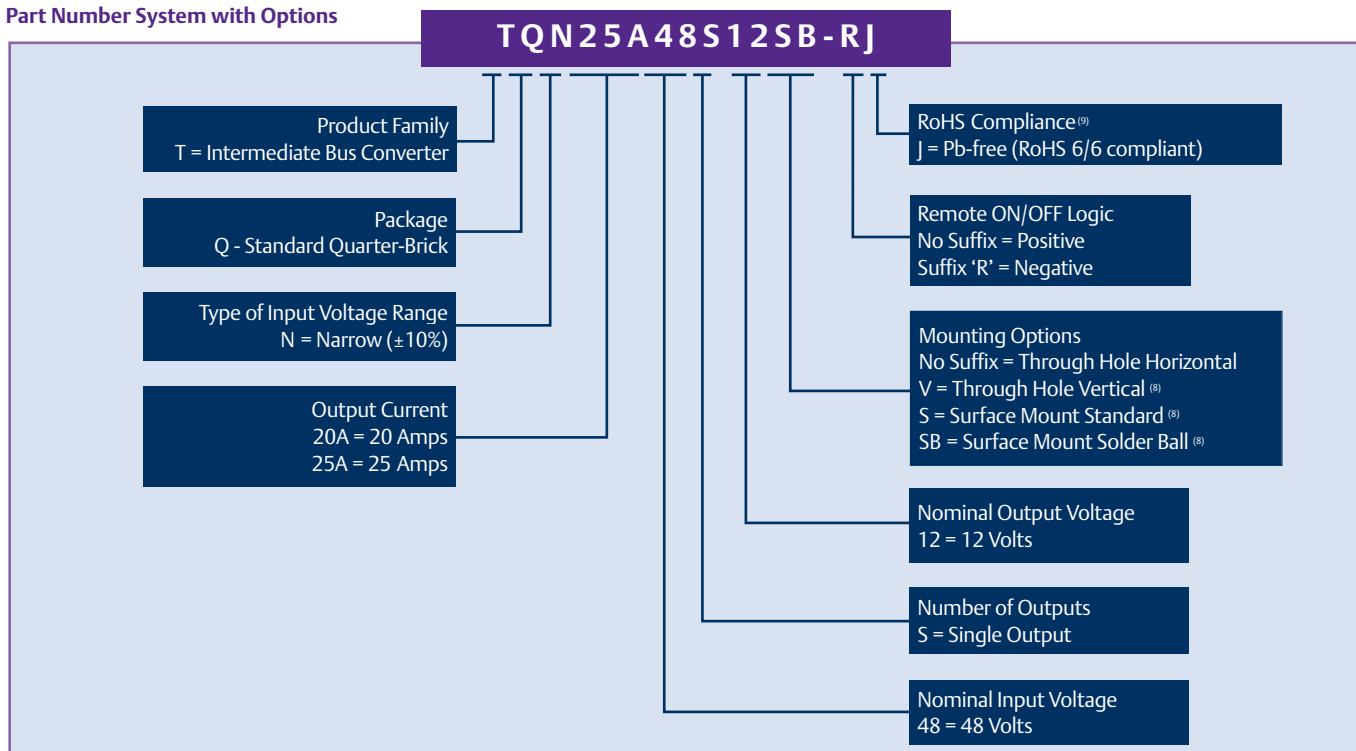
Part Number System with Options

TQN25A48S12SB-RJ

Product Family
T = Intermediate Bus Converter

Package
Q - Standard Quarter-Brick

Type of Input Voltage Range
N = Narrow (±10%)

Output Current
20A = 20 Amps
25A = 25 Amps

RoHS Compliance $^{(9)}$
J = Pb-free (RoHS 6/6 compliant)

Remote ON/OFF Logic
No Suffix = Positive
Suffix ‘R’ = Negative

Mounting Options
No Suffix = Through Hole Horizontal
V = Through Hole Vertical $^{(8)}$
S = Surface Mount Standard $^{(8)}$
SB = Surface Mount Solder Ball $^{(8)}$

Nominal Output Voltage
12 = 12 Volts

Number of Outputs
S = Single Output

Nominal Input Voltage
48 = 48 Volts